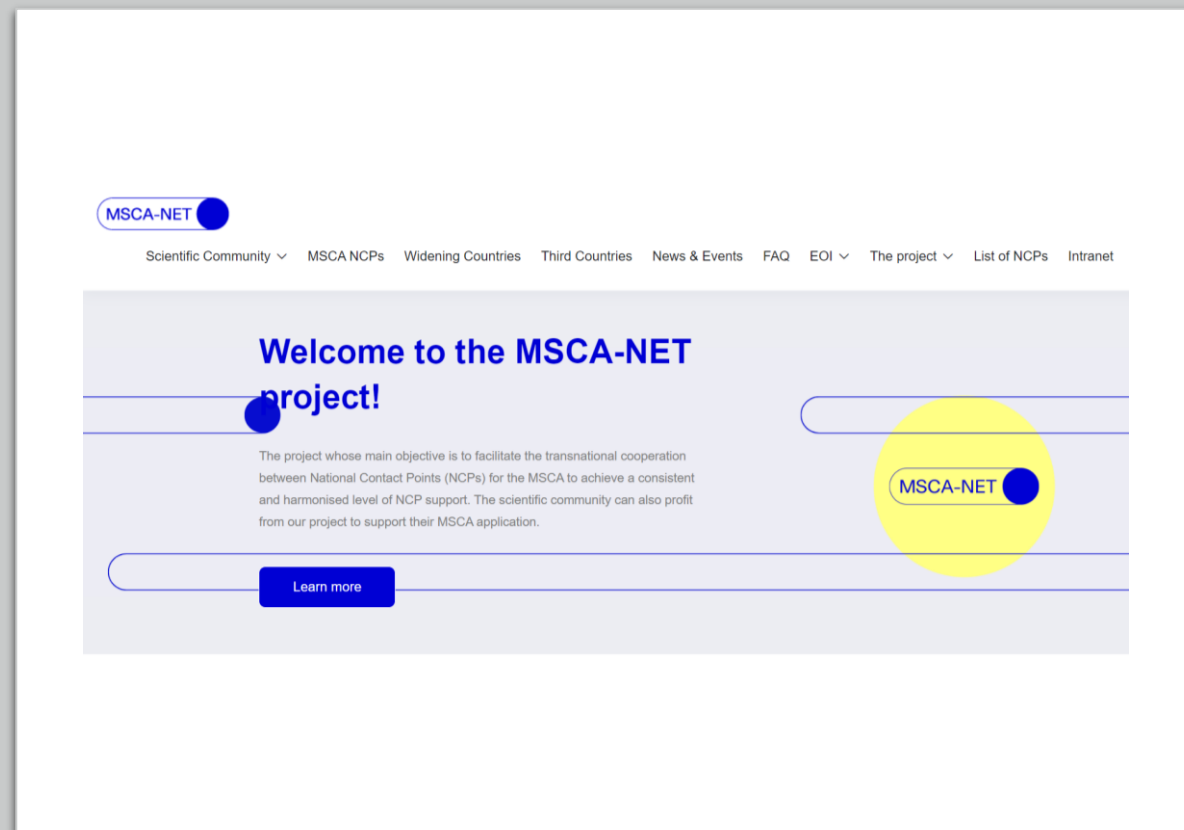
MSCA-NET

Scientific Community MSCA NCPs Widening Countries Third Countries News & Events FAQ EOI The project List of NCPs Intranet

Welcome to the MSCA-NET project!

The project whose main objective is to facilitate the transnational cooperation between National Contact Points (NCPs) for the MSCA to achieve a consistent and harmonised level of NCP support. The scientific community can also profit from our project to support their MSCA application.

Learn more

MSCA-NET